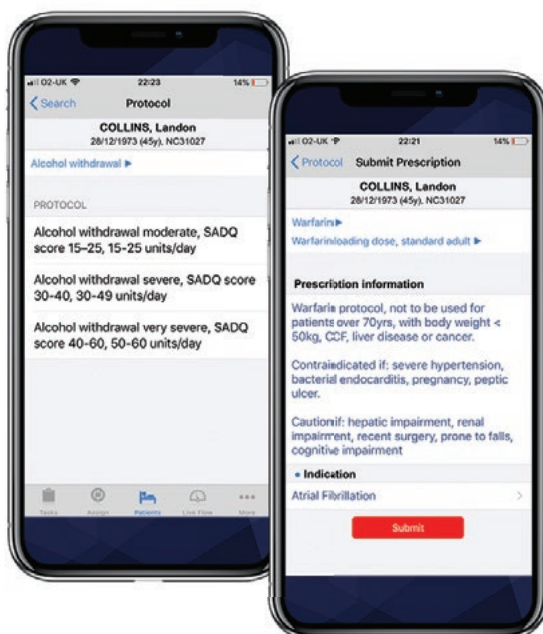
O2-UK 22:23 14%

Search Protocol

COLLINS, Landon
28/12/1973 (45y), NC31027

Alcohol withdrawal ▶

PROTOCOL

Alcohol withdrawal moderate, SADQ score 15–25, 15–25 units/day

Alcohol withdrawal severe, SADQ score 30-40, 30-49 units/day

Alcohol withdrawal very severe, SADQ score 40-60, 50-60 units/day

Tasks Assign Patients Live Flow More

O2-UK 22:21 14%

Protocol Submit Prescription

COLLINS, Landon
28/12/1973 (45y), NC31027

Warfarin ▶

Warfarin loading dose, standard adult ▶

Prescription information

Warfarin protocol, not to be used for patients over 70yrs, with body weight < 50kg, CCF, liver disease or cancer.

Contraindicated if: severe hypertension, bacterial endocarditis, pregnancy, peptic ulcer.

Caution if: hepatic impairment, renal impairment, recent surgery, prone to falls, cognitive impairment

• Indication

Atrial Fibrillation

Submit